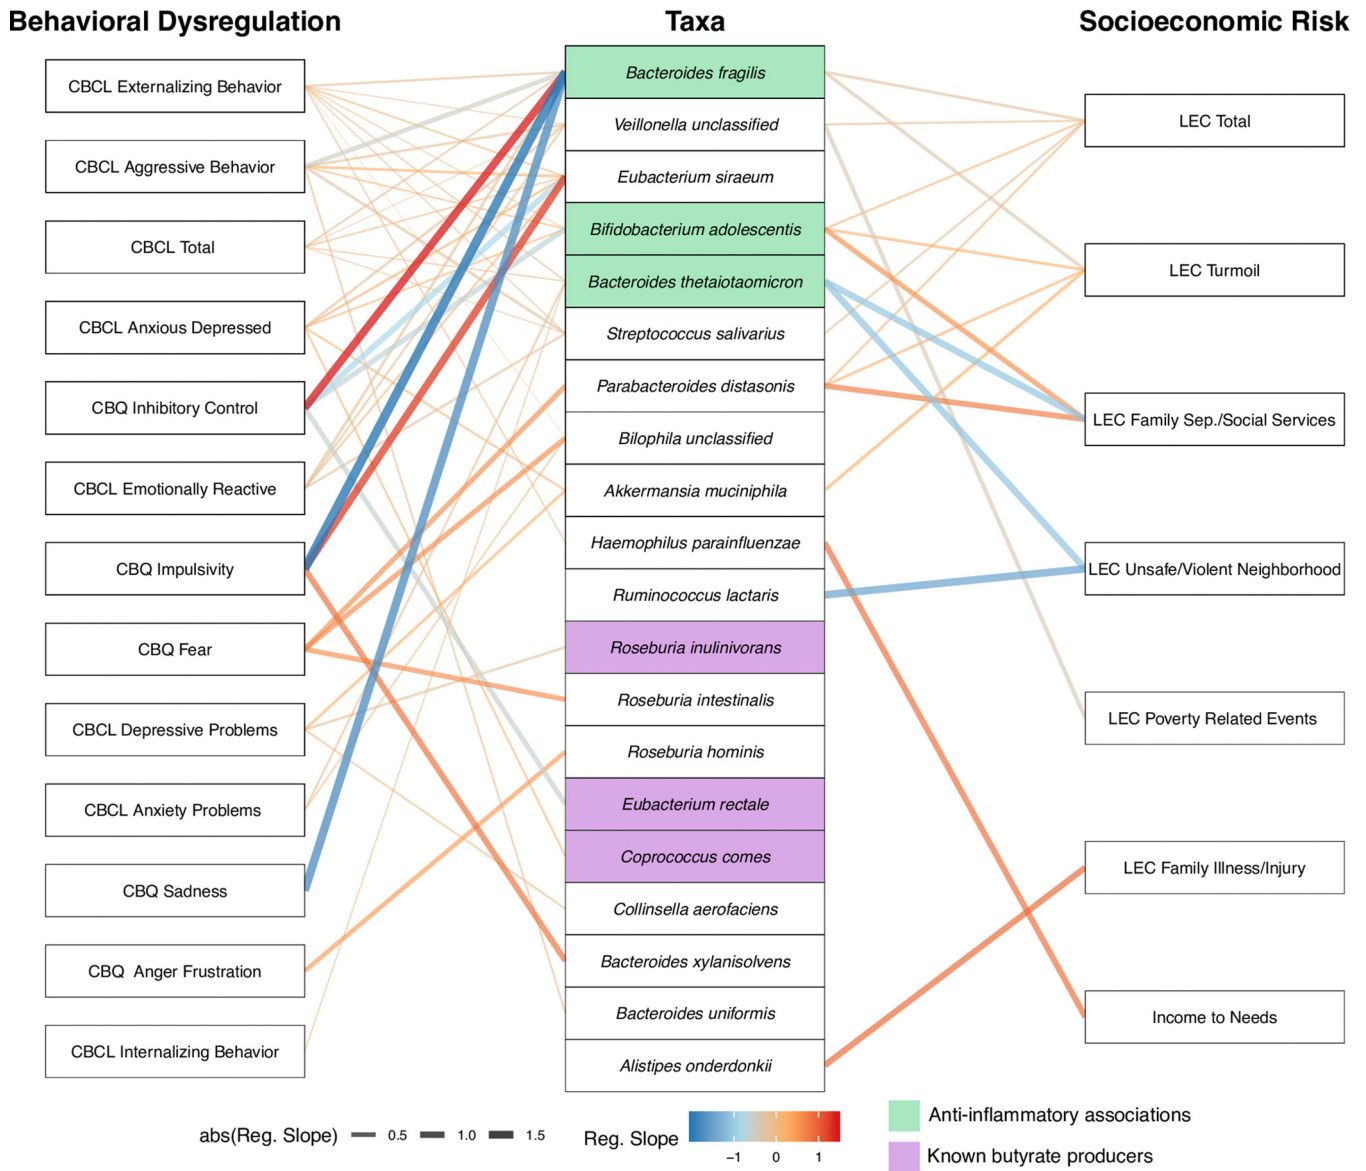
Behavioral Dysregulation

Taxa

Socioeconomic Risk

CBCL Externalizing Behavior

CBCL Aggressive Behavior

CBCL Total

CBCL Anxious Depressed

CBQ Inhibitory Control

CBCL Emotionally Reactive

CBQ Impulsivity

CBQ Fear

CBCL Depressive Problems

CBCL Anxiety Problems

CBQ Sadness

CBQ Anger Frustration

CBCL Internalizing Behavior

Bacteroides fragilis

Veillonella unclassified

Eubacterium siraeum

Bifidobacterium adolescentis

Bacteroides thetaiotaomicron

Streptococcus salivarius

Parabacteroides distasonis

Bilophila unclassified

Akkermansia muciniphila

Haemophilus parainfluenzae

Ruminococcus lactaris

Roseburia inulinivorans

Roseburia intestinalis

Roseburia hominis

Eubacterium rectale

Coprococcus comes

Collinsella aerofaciens

Bacteroides xylanisolvens

Bacteroides uniformis

Alistipes onderdonkii

LEC Total

LEC Turmoil

LEC Family Sep./Social Services

LEC Unsafe/Violent Neighborhood

LEC Poverty Related Events

LEC Family Illness/Injury

Income to Needs

abs(Reg. Slope) 0.5 1.0 1.5

Reg. Slope −1 0 1

Anti-inflammatory associations

Known butyrate producers